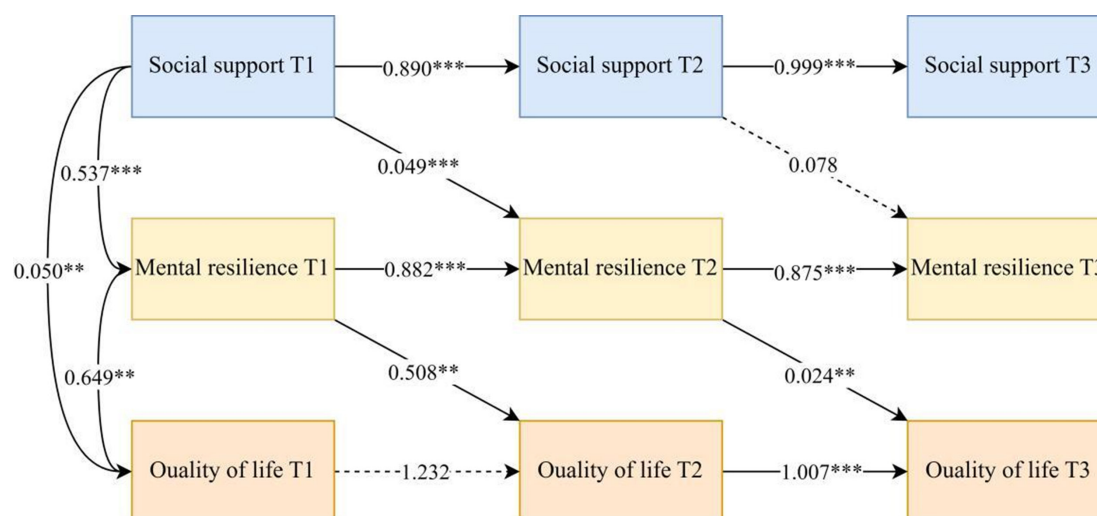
Social support T1
0.890***
Social support T2
0.999***
Social support T3
0.537***
0.049***
0.078
0.050**
Mental resilience T1
0.882***
Mental resilience T2
0.875***
Mental resilience T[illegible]
0.649**
0.508**
0.024**
Ouality of life T1
1.232
Ouality of life T2
1.007***
Ouality of life T3